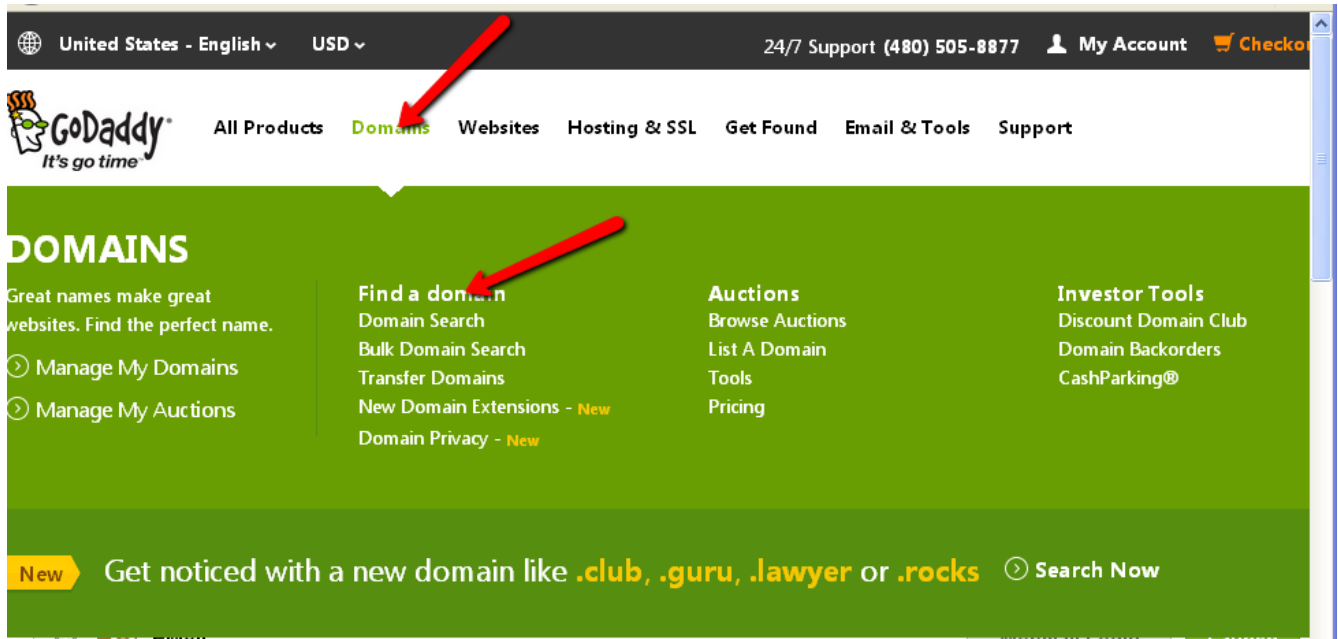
United States - English USD 24/7 Support (480) 505-8877 My Account Checko

GoDaddy It's go time

All Products Domains Websites Hosting & SSL Get Found Email & Tools Support

DOMAINS

Great names make great websites. Find the perfect name.

Manage My Domains

Manage My Auctions

Find a domain
Domain Search
Bulk Domain Search
Transfer Domains
New Domain Extensions - New
Domain Privacy - New

Auctions
Browse Auctions
List A Domain
Tools
Pricing

Investor Tools
Discount Domain Club
Domain Backorders
CashParking®

New Get noticed with a new domain like .club, .guru, .lawyer or .rocks Search Now